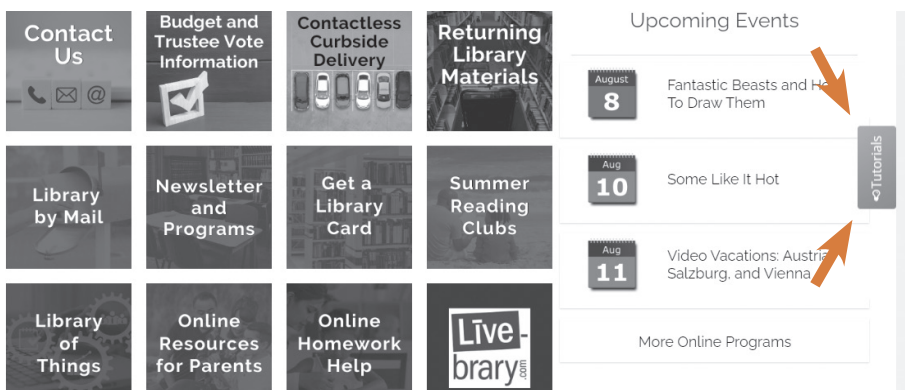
Contact Us

Budget and Trustee Vote Information

Contactless Curbside Delivery

Returning Library Materials

Library by Mail

Newsletter and Programs

Get a Library Card

Summer Reading Clubs

Library of Things

Online Resources for Parents

Online Homework Help

Live-brary.com

Upcoming Events

August 8 Fantastic Beasts and H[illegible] To Draw Them

Aug 10 Some Like It Hot

Aug 11 Video Vacations: Austri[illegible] Salzburg, and Vienna

More Online Programs

Tutorials